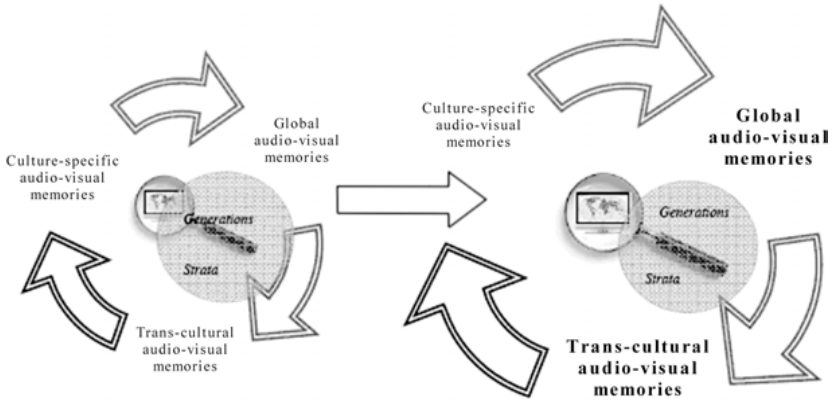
Global audio-visual memories

Culture-specific audio-visual memories

Generations

Strata

Trans-cultural audio-visual memories

Culture-specific audio-visual memories

Global audio-visual memories

Generations

Strata

Trans-cultural audio-visual memories